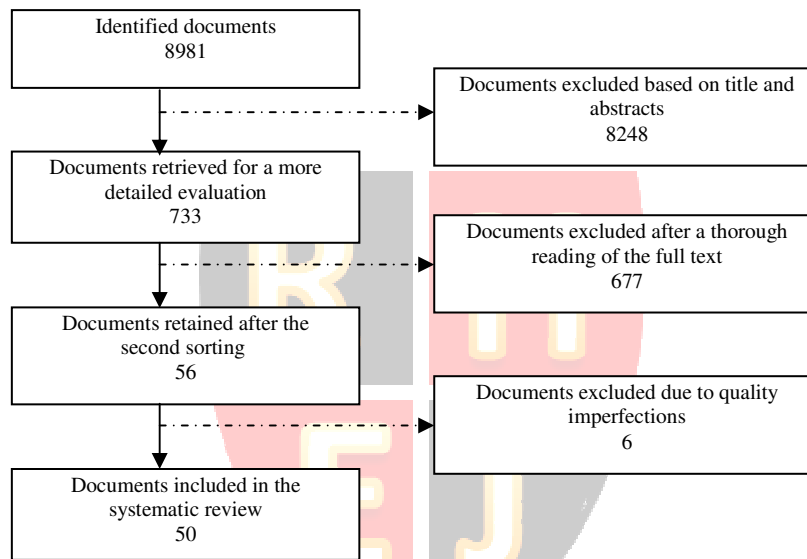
Identified documents
8981

Documents excluded based on title and abstracts
8248

Documents retrieved for a more detailed evaluation
733

Documents excluded after a thorough reading of the full text
677

Documents retained after the second sorting
56

Documents excluded due to quality imperfections
6

Documents included in the systematic review
50